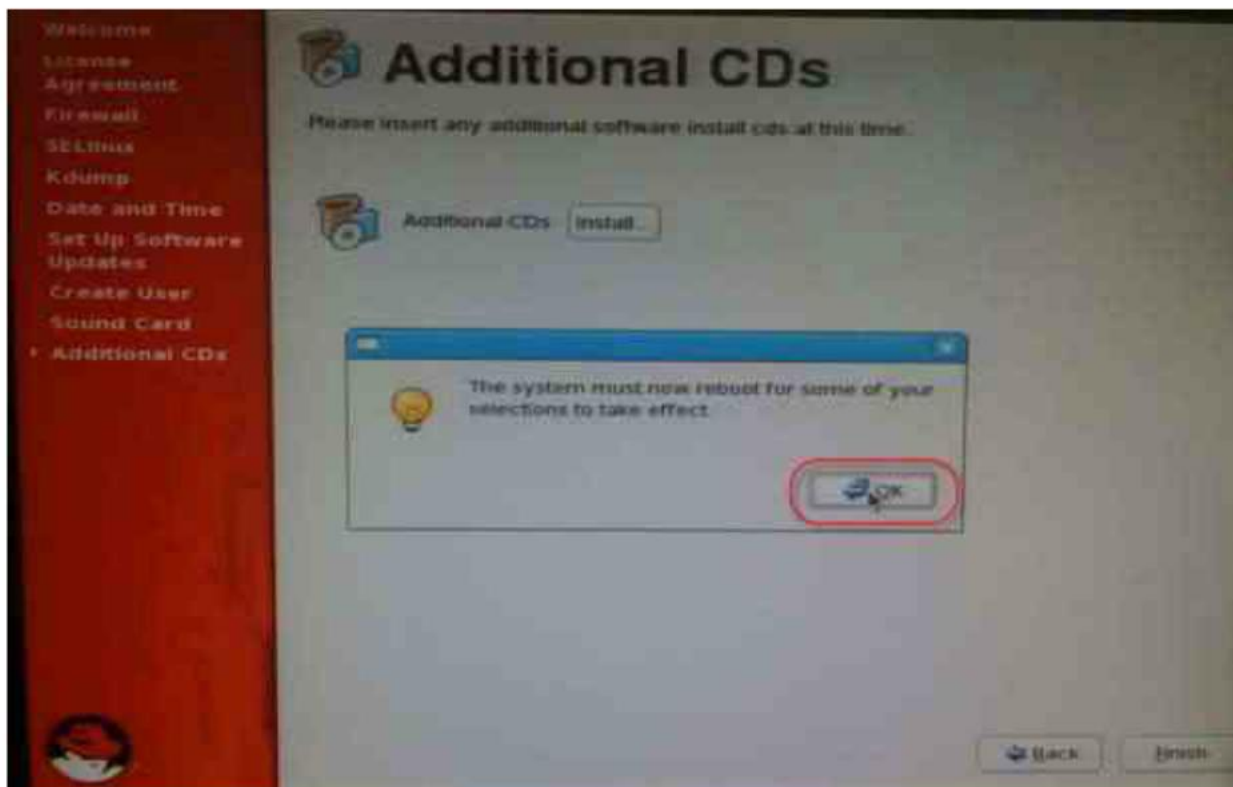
Welcome
License Agreement
Firewall
SELinux
Kdump
Date and Time
Set Up Software Updates
Create User
Sound Card
Additional CDs

Additional CDs

Please insert any additional software install cds at this time.

Additional CDs Install...

The system must now reboot for some of your selections to take effect.

OK

Back
Finish